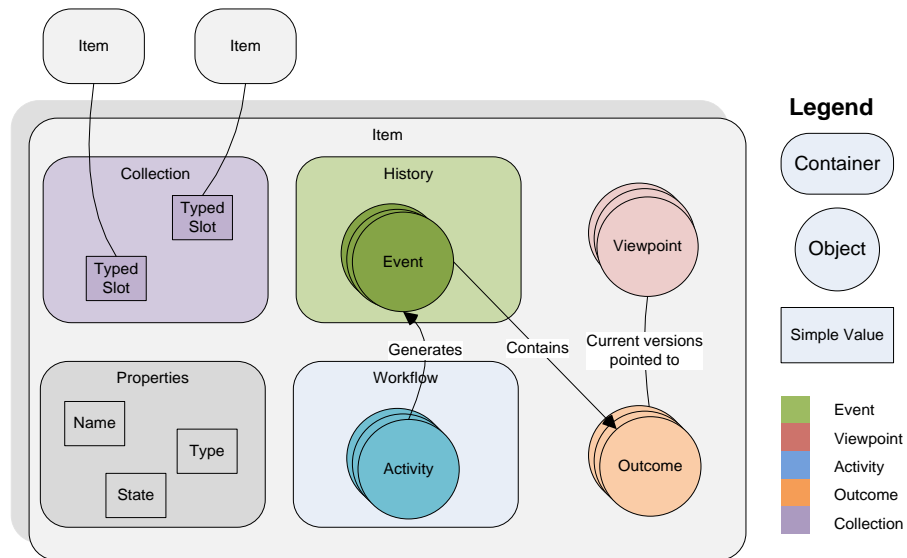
Item

Item

Item

Collection

Typed Slot

Typed Slot

History

Event

Viewpoint

Generates

Contains

Current versions pointed to

Properties

Name

Type

State

Workflow

Activity

Outcome

Legend

Container

Object

Simple Value

Event

Viewpoint

Activity

Outcome

Collection